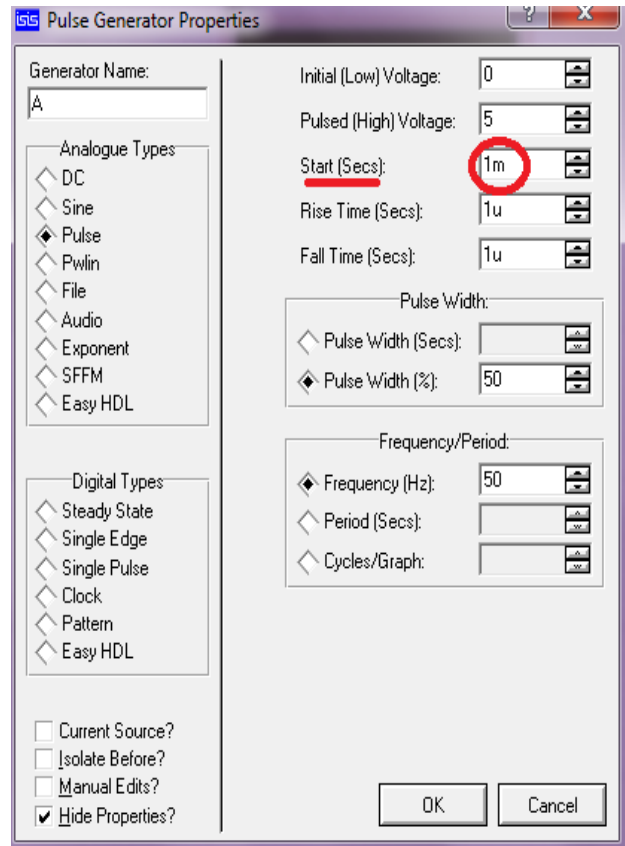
ISIS Pulse Generator Properties

?
X

Generator Name:
A

Analogue Types
DC
Sine
Pulse
Pwlin
File
Audio
Exponent
SFFM
Easy HDL

Digital Types
Steady State
Single Edge
Single Pulse
Clock
Pattern
Easy HDL

Current Source?
Isolate Before?
Manual Edits?
Hide Properties?

Initial (Low) Voltage: 0
Pulsed (High) Voltage: 5
Start (Secs): 1m
Rise Time (Secs): 1u
Fall Time (Secs): 1u

Pulse Width:
Pulse Width (Secs):
Pulse Width (%): 50

Frequency/Period:
Frequency (Hz): 50
Period (Secs):
Cycles/Graph:

OK
Cancel